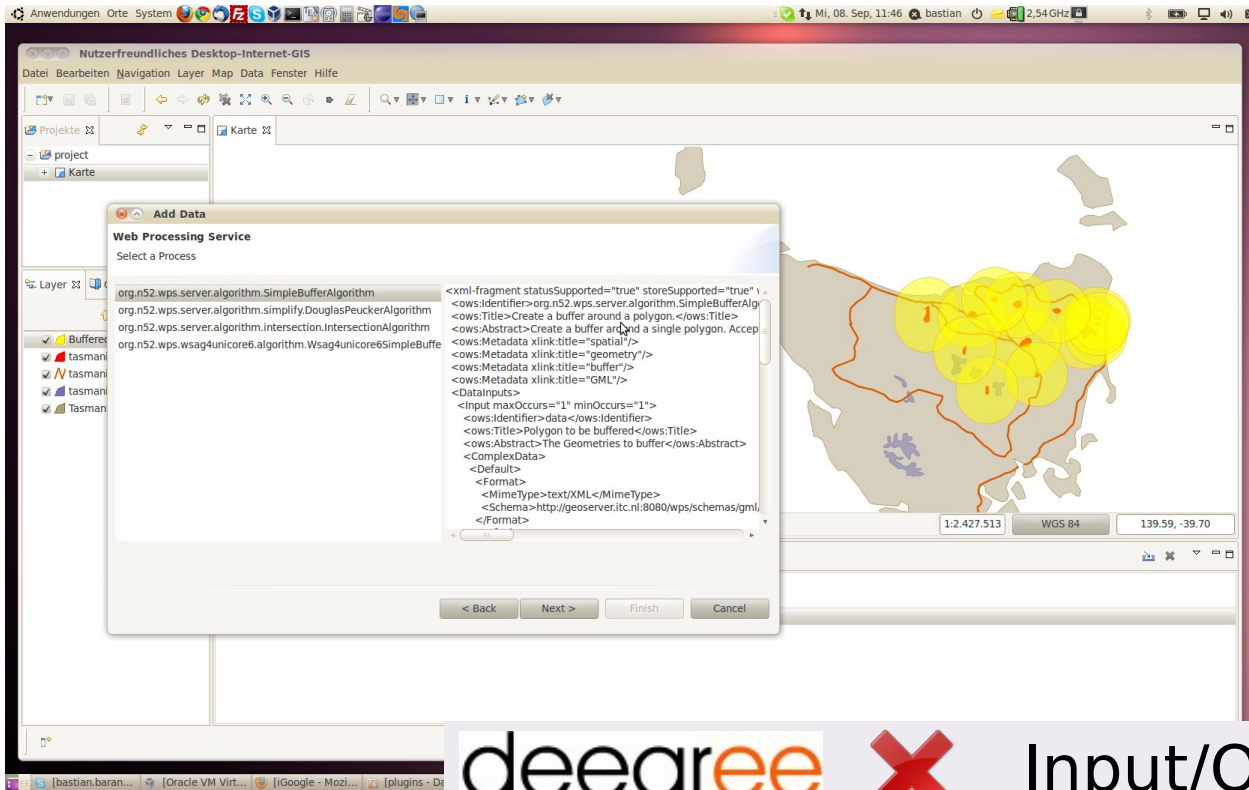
Anwendungen Orte System

Mi, 08. Sep, 11:46 bastian 2,54GHz

Nutzerfreundliches Desktop-Internet-GIS

Datei Bearbeiten Navigation Layer Map Data Fenster Hilfe

Projekte

project

Karte

Karte

Layer

Buffered

tasmani

tasmani

tasmani

Tasman

Add Data

Web Processing Service

Select a Process

org.n52.wps.server.algorithm.SimpleBufferAlgorithm
org.n52.wps.server.algorithm.simplify.DouglasPeuckerAlgorithm
org.n52.wps.server.algorithm.intersection.IntersectionAlgorithm
org.n52.wps.wsag4unicore6.algorithm.Wsag4unicore6SimpleBuffe

<xml-fragment statusSupported="true" storeSupported="true"
<ows:Identifier>org.n52.wps.server.algorithm.SimpleBufferAlg
<ows:Title>Create a buffer around a polygon.</ows:Title>
<ows:Abstract>Create a buffer and a single polygon. Accep
<ows:Metadata xlink:title="spatial"/>
<ows:Metadata xlink:title="geometry"/>
<ows:Metadata xlink:title="buffer"/>
<ows:Metadata xlink:title="GML"/>
<DataInputs>
<Input maxOccurs="1" minOccurs="1">
<ows:Identifier>data</ows:Identifier>
<ows:Title>Polygon to be buffered</ows:Title>
<ows:Abstract>The Geometries to buffer</ows:Abstract>
<ComplexData>
<Default>
<Format>
<MimeType>text/XML</MimeType>
<Schema>http://geoserver.itc.nl:8080/wps/schemas/gml/
</Format>

< Back Next > Finish Cancel

1:2.427.513 WGS 84 139.59, -39.70

[bastian.baran... [Oracle VM Virt... [iGoogle - Mozi... [plugins - Da

deegree Input/O